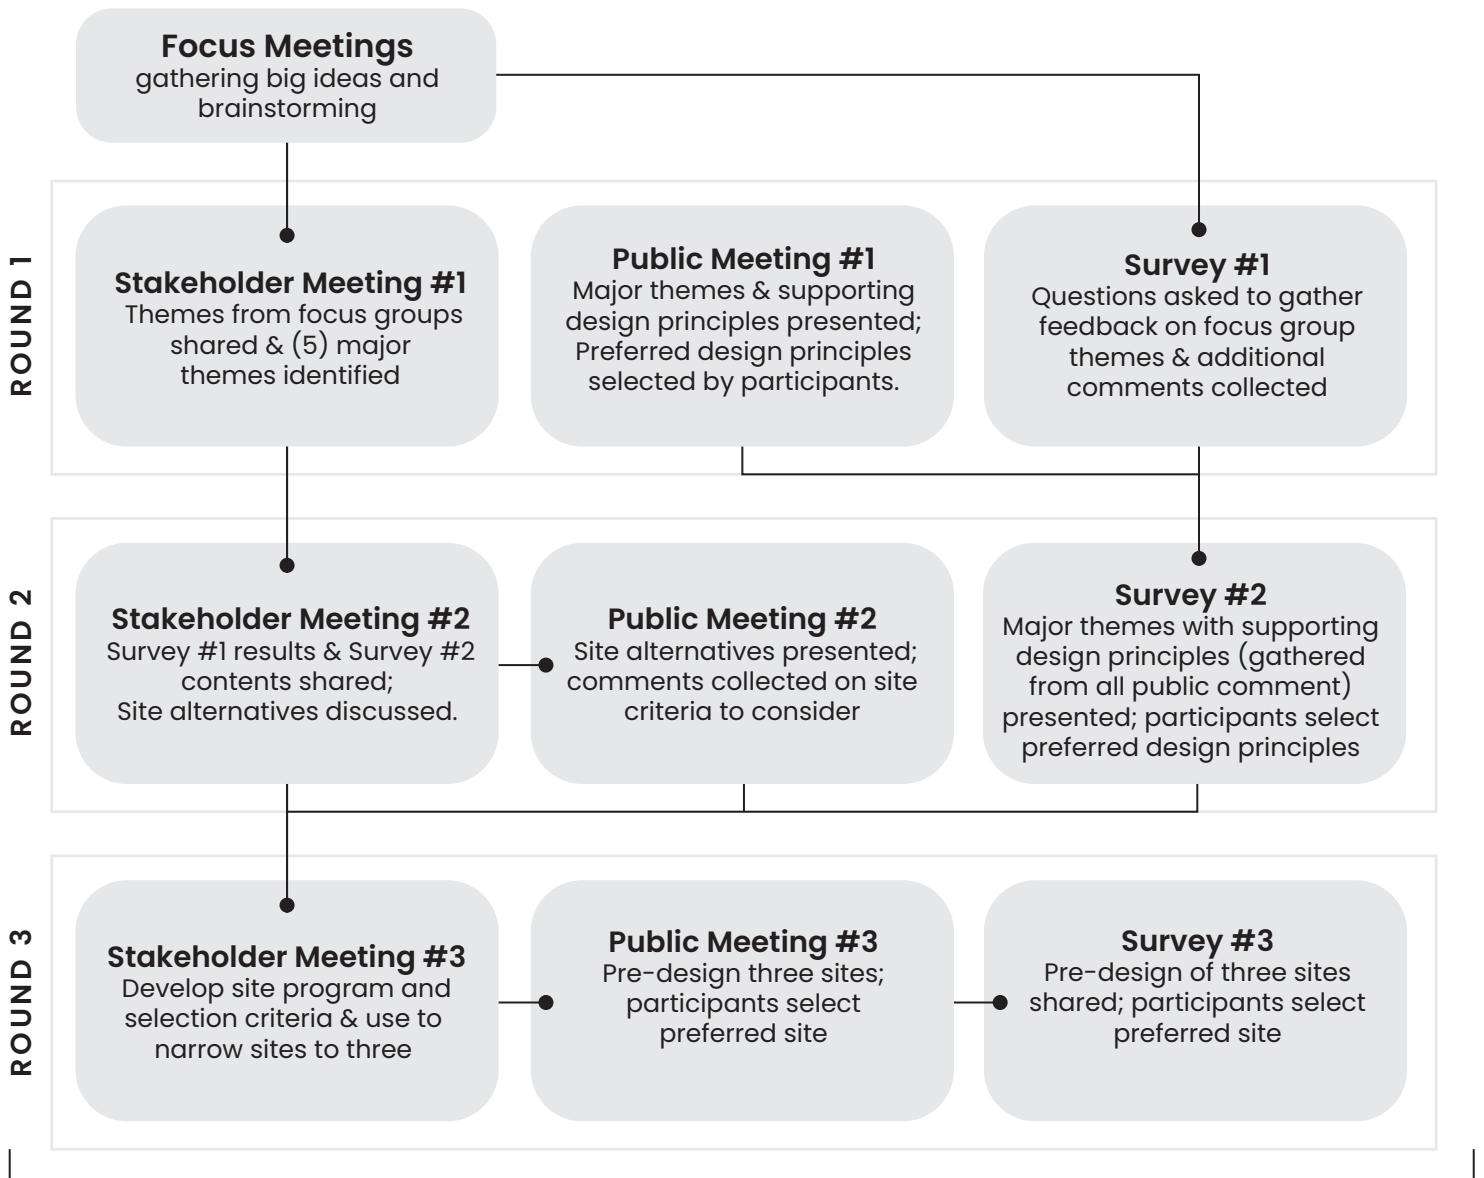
Focus Meetings
gathering big ideas and brainstorming

ROUND 1

Stakeholder Meeting #1
Themes from focus groups shared & (5) major themes identified

Public Meeting #1
Major themes & supporting design principles presented; Preferred design principles selected by participants.

Survey #1
Questions asked to gather feedback on focus group themes & additional comments collected

ROUND 2

Stakeholder Meeting #2
Survey #1 results & Survey #2 contents shared; Site alternatives discussed.

Public Meeting #2
Site alternatives presented; comments collected on site criteria to consider

Survey #2
Major themes with supporting design principles (gathered from all public comment) presented; participants select preferred design principles

ROUND 3

Stakeholder Meeting #3
Develop site program and selection criteria & use to narrow sites to three

Public Meeting #3
Pre-design three sites; participants select preferred site

Survey #3
Pre-design of three sites shared; participants select preferred site